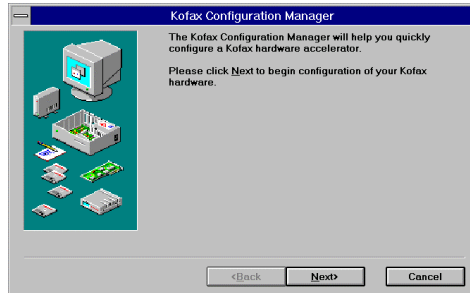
Kofax Configuration Manager

The Kofax Configuration Manager will help you quickly configure a Kofax hardware accelerator.

Please click Next to begin configuration of your Kofax hardware.

<Back

Next>

Cancel